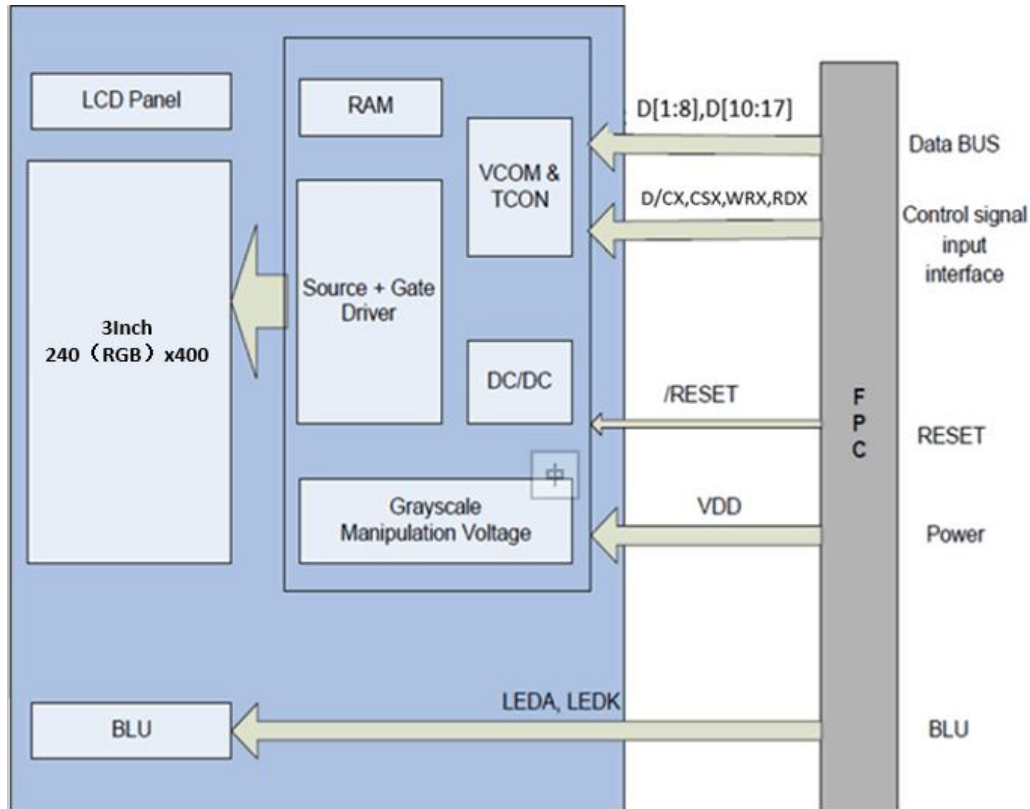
LCD Panel

3Inch
240（RGB）x400

RAM

VCOM & TCON

Source + Gate Driver

DC/DC

中

Grayscale Manipulation Voltage

BLU

D[1:8],D[10:17]

D/CX,CSX,WRX,RDX

/RESET

VDD

LEDA, LEDK

F P C

Data BUS

Control signal input interface

RESET

Power

BLU